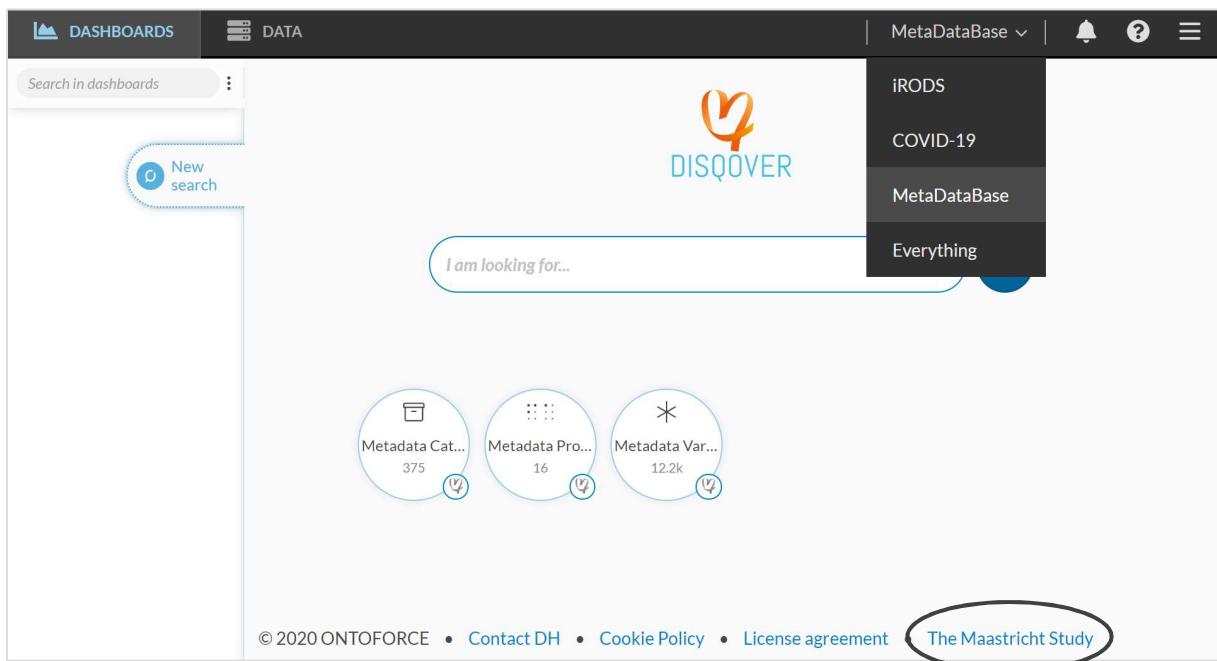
DASHBOARDS DATA MetaDataBase

Search in dashboards

New search

DISQOVER

iRODS
COVID-19
MetaDataBase
Everything

I am looking for...

Metadata Cat... 375

Metadata Pro... 16

Metadata Var... 12.2k

© 2020 ONTOFORCE • Contact DH • Cookie Policy • License agreement • The Maastricht Study